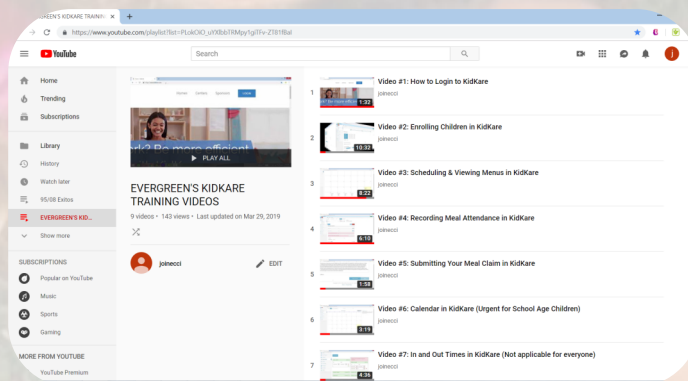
EVERGREEN'S KIDKARE TRAINING ×
https://www.youtube.com/playlist?list=PLokOiO_uYXlbbTRMpy1giTFv-ZT8tfBal

YouTube
Search

Home
Trending
Subscriptions
Library
History
Watch later
95/08 Exitos
EVERGREEN'S KID...
Show more
SUBSCRIPTIONS
Popular on YouTube
Music
Sports
Gaming
MORE FROM YOUTUBE
YouTube Premium

ork? Be more efficient
PLAY ALL

EVERGREEN'S KIDKARE TRAINING VIDEOS
9 videos • 143 views • Last updated on Mar 29, 2019

joinecci
EDIT

1
1:32
Video #1: How to Login to KidKare
joinecci

2
10:33
Video #2: Enrolling Children in KidKare
joinecci

3
8:22
Video #3: Scheduling & Viewing Menus in KidKare
joinecci

4
6:10
Video #4: Recording Meal Attendance in KidKare
joinecci

5
1:58
Video #5: Submitting Your Meal Claim in KidKare
joinecci

6
3:19
Video #6: Calendar in KidKare (Urgent for School Age Children)
joinecci

7
4:36
Video #7: In and Out Times in KidKare (Not applicable for everyone)
joinecci